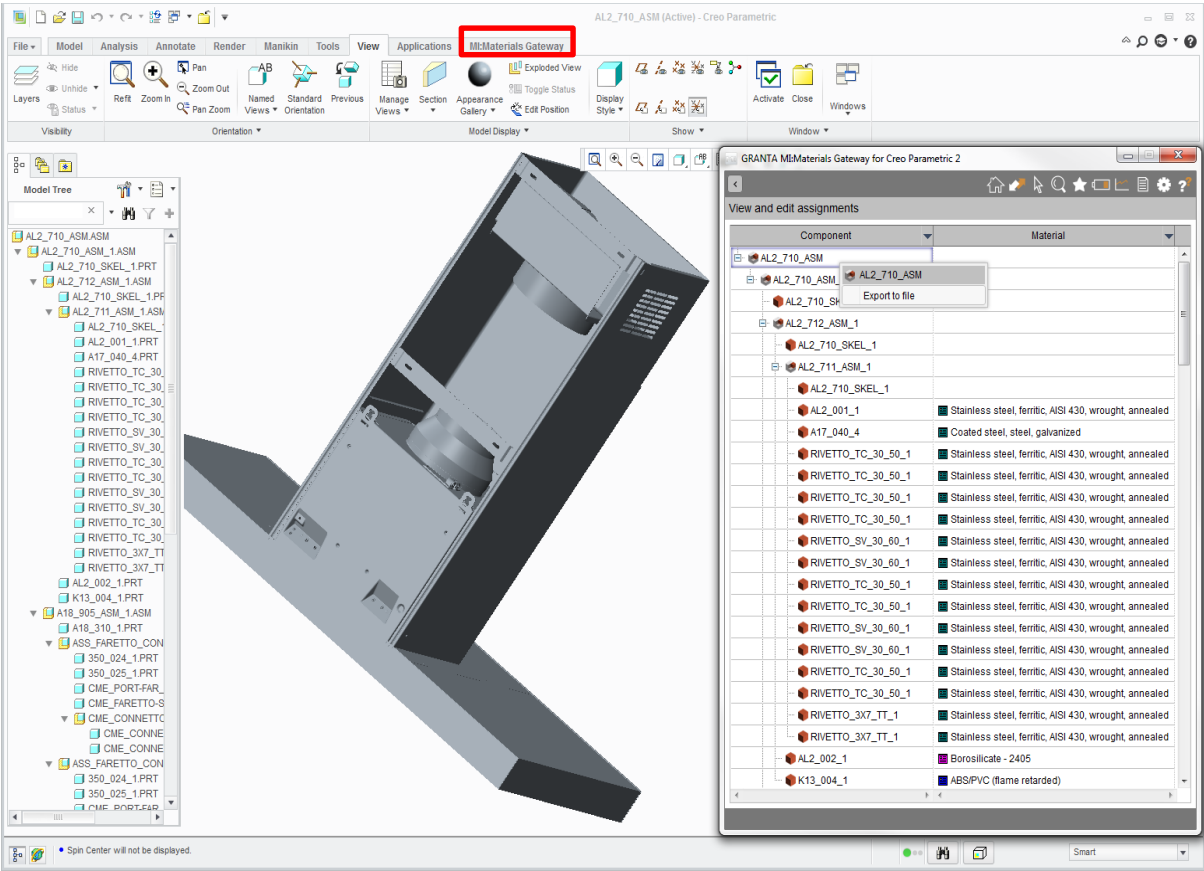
AL2_710_ASM (Active) - Creo Parametric

File ▾ Model Analysis Annotate Render Manikin Tools View Applications MI:Materials Gateway

Layers Hide Unhide Status
Visibility

Refit Zoom In Pan Zoom Out Pan Zoom Named Views Standard Orientation Previous
Orientation

Manage Views Section Appearance Gallery Exploded View Toggle Status Edit Position
Model Display

Display Style
Show

Activate Close Windows
Window

Model Tree

AL2_710_ASM.ASM
AL2_710_ASM_1.ASM
AL2_710_SKEL_1.PRT
AL2_712_ASM_1.ASM
AL2_710_SKEL_1.PR
AL2_711_ASM_1.ASM
AL2_710_SKEL_
AL2_001_1.PRT
A17_040_4.PRT
RIVETTO_TC_30_
RIVETTO_TC_30_
RIVETTO_TC_30_
RIVETTO_TC_30_
RIVETTO_SV_30_
RIVETTO_SV_30_
RIVETTO_TC_30_
RIVETTO_TC_30_
RIVETTO_SV_30_
RIVETTO_SV_30_
RIVETTO_TC_30_
RIVETTO_TC_30_
RIVETTO_3X7_TT
RIVETTO_3X7_TT
AL2_002_1.PRT
K13_004_1.PRT
A18_905_ASM_1.ASM
A18_310_1.PRT
ASS_FARETTO_CON
350_024_1.PRT
350_025_1.PRT
CME_PORT-FAR_
CME_FARETTO-S
CME_CONNETTO
CME_CONNE
CME_CONNE
ASS_FARETTO_CON
350_024_1.PRT
350_025_1.PRT
CME_PORT-FAR

Spin Center will not be displayed.

GRANTA MI:Materials Gateway for Creo Parametric 2

View and edit assignments

| Component | Material |
|---|---|
| AL2_710_ASM | |
| AL2_710_ASM_ | |
| AL2_710_SK | |
| AL2_712_ASM_1 | |
| AL2_710_SKEL_1 | |
| AL2_711_ASM_1 | |
| AL2_710_SKEL_1 | |
| AL2_001_1 | Stainless steel, ferritic, AISI 430, wrought, annealed |
| A17_040_4 | Coated steel, steel, galvanized |
| RIVETTO_TC_30_50_1 | Stainless steel, ferritic, AISI 430, wrought, annealed |
| RIVETTO_TC_30_50_1 | Stainless steel, ferritic, AISI 430, wrought, annealed |
| RIVETTO_TC_30_50_1 | Stainless steel, ferritic, AISI 430, wrought, annealed |
| RIVETTO_TC_30_50_1 | Stainless steel, ferritic, AISI 430, wrought, annealed |
| RIVETTO_SV_30_60_1 | Stainless steel, ferritic, AISI 430, wrought, annealed |
| RIVETTO_SV_30_60_1 | Stainless steel, ferritic, AISI 430, wrought, annealed |
| RIVETTO_TC_30_50_1 | Stainless steel, ferritic, AISI 430, wrought, annealed |
| RIVETTO_TC_30_50_1 | Stainless steel, ferritic, AISI 430, wrought, annealed |
| RIVETTO_SV_30_60_1 | Stainless steel, ferritic, AISI 430, wrought, annealed |
| RIVETTO_SV_30_60_1 | Stainless steel, ferritic, AISI 430, wrought, annealed |
| RIVETTO_TC_30_50_1 | Stainless steel, ferritic, AISI 430, wrought, annealed |
| RIVETTO_TC_30_50_1 | Stainless steel, ferritic, AISI 430, wrought, annealed |
| RIVETTO_3X7_TT_1 | Stainless steel, ferritic, AISI 430, wrought, annealed |
| RIVETTO_3X7_TT_1 | Stainless steel, ferritic, AISI 430, wrought, annealed |
| AL2_002_1 | Borosilicate - 2405 |
| K13_004_1 | ABS/PVC (flame retarded) |

AL2_710_ASM
Export to file

Smart